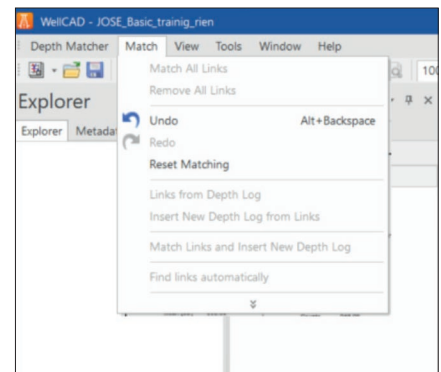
WellCAD - JOSE_Basic_trainig_rien

Depth Matcher Match View Tools Window Help

10

Explorer

Explorer Metadat

Match All Links
Remove All Links
Undo Alt+Backspace
Redo
Reset Matching
Links from Depth Log
Insert New Depth Log from Links
Match Links and Insert New Depth Log
Find links automatically